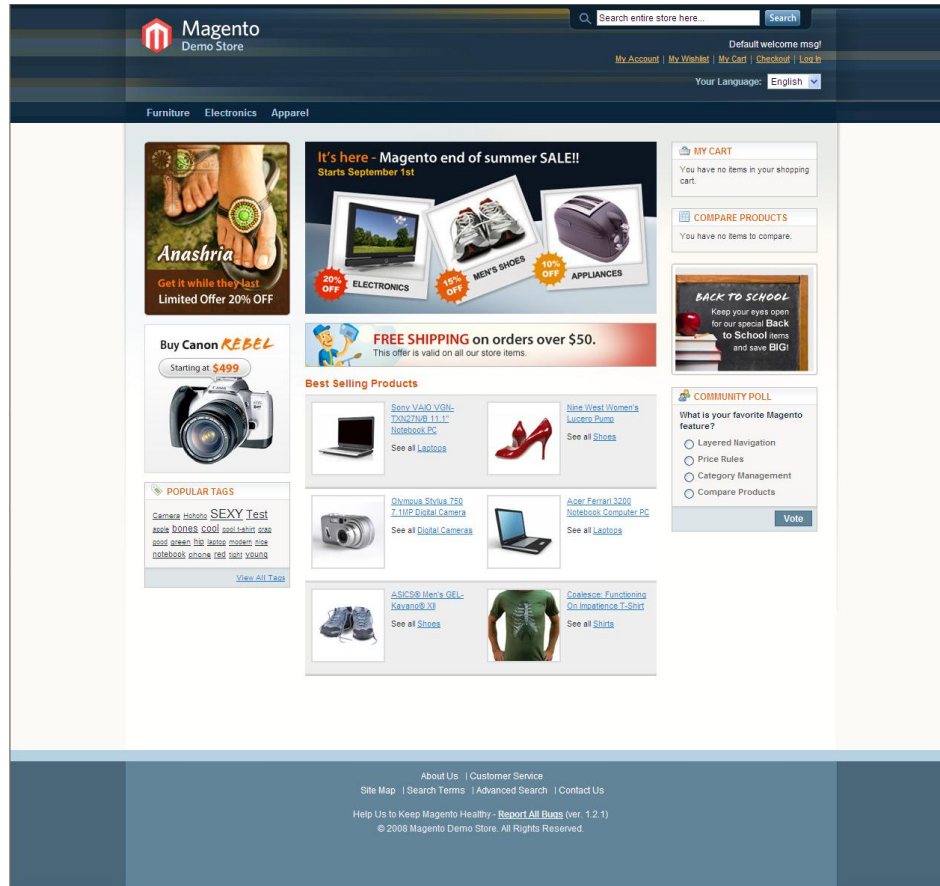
Magento
Demo Store

Search entire store here... Search

Default welcome msg!
My Account | My Wishlist | My Cart | Checkout | Log In

Your Language: English

Furniture Electronics Apparel

Anashria
Get it while they last
Limited Offer 20% OFF

Buy Canon REBEL
Starting at $499

POPULAR TAGS
Camera Hohoho SEXY Test apple bones cool cool t-shirt crap good green hip laptop modern nice notebook phone red tight young
View All Tags

It's here - Magento end of summer SALE!!
Starts September 1st
20% OFF ELECTRONICS
15% OFF MEN'S SHOES
10% OFF APPLIANCES

FREE SHIPPING on orders over $50.
This offer is valid on all our store items.

Best Selling Products

Sony VAIO VGN-TXN27N/B 11.1" Notebook PC
See all Laptops

Nine West Women's Lucero Pump
See all Shoes

Olympus Stylus 750 7.1MP Digital Camera
See all Digital Cameras

Acer Ferrari 3200 Notebook Computer PC
See all Laptops

ASICS® Men's GEL-Kayano® XII
See all Shoes

Coalesce: Functioning On Impatience T-Shirt
See all Shirts

MY CART
You have no items in your shopping cart.

COMPARE PRODUCTS
You have no items to compare.

BACK TO SCHOOL
Keep your eyes open for our special Back to School items and save BIG!

COMMUNITY POLL
What is your favorite Magento feature?
Layered Navigation
Price Rules
Category Management
Compare Products
Vote

About Us | Customer Service
Site Map | Search Terms | Advanced Search | Contact Us
Help Us to Keep Magento Healthy - Report All Bugs (ver. 1.2.1)
© 2008 Magento Demo Store. All Rights Reserved.